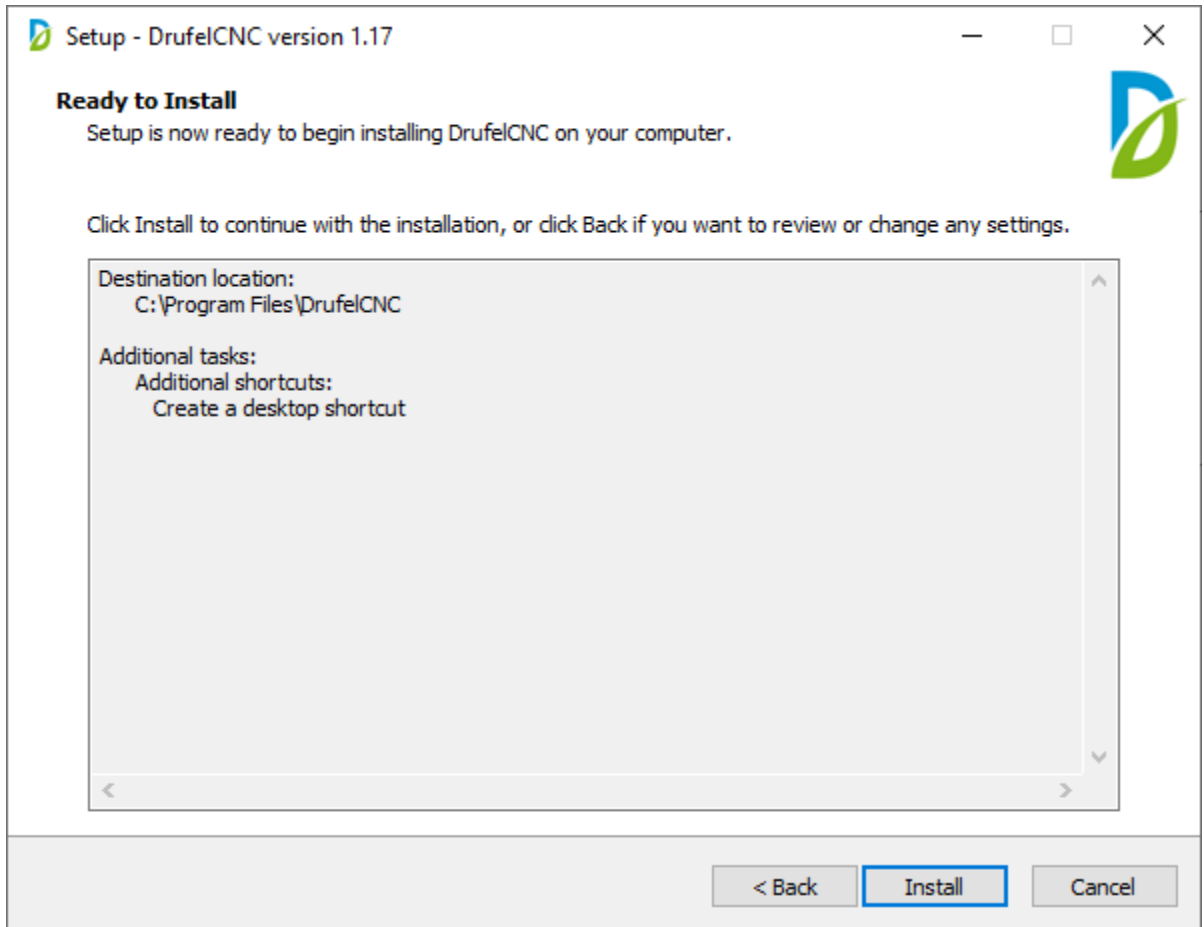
Setup - DrufelCNC version 1.17

Ready to Install

Setup is now ready to begin installing DrufelCNC on your computer.

Click Install to continue with the installation, or click Back if you want to review or change any settings.

Destination location:
C:\Program Files\DrufelCNC

Additional tasks:
Additional shortcuts:
Create a desktop shortcut

< Back
Install
Cancel